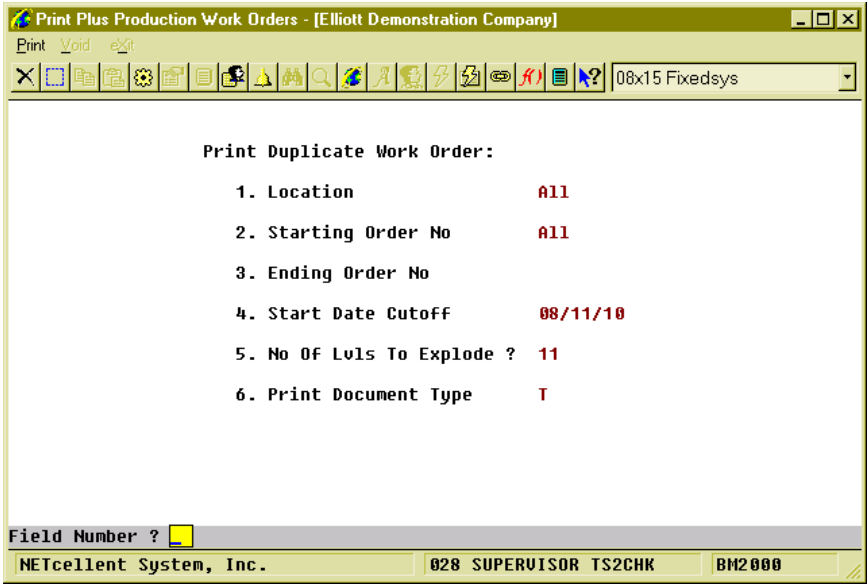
Print Plus Production Work Orders - [Elliott Demonstration Company]

Print Void eXit

08x15 Fixedsys

Print Duplicate Work Order:

1. Location All

2. Starting Order No All

3. Ending Order No

4. Start Date Cutoff 08/11/10

5. No Of Lvls To Explode ? 11

6. Print Document Type T

Field Number ? _

NETcellent System, Inc. 028 SUPERVISOR TS2CHK BM2000